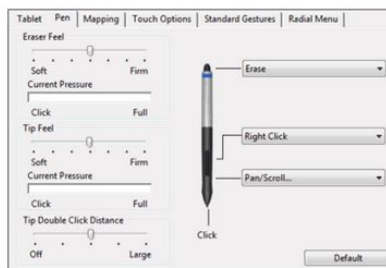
Tablet | Pen | Mapping | Touch Options | Standard Gestures | Radial Menu

Eraser Feel
Soft Firm
Current Pressure
Click Full

Tip Feel
Soft Firm
Current Pressure
Click Full

Tip Double Click Distance
Off Large

Erase
Right Click
Pan/Scroll...
Click

Default